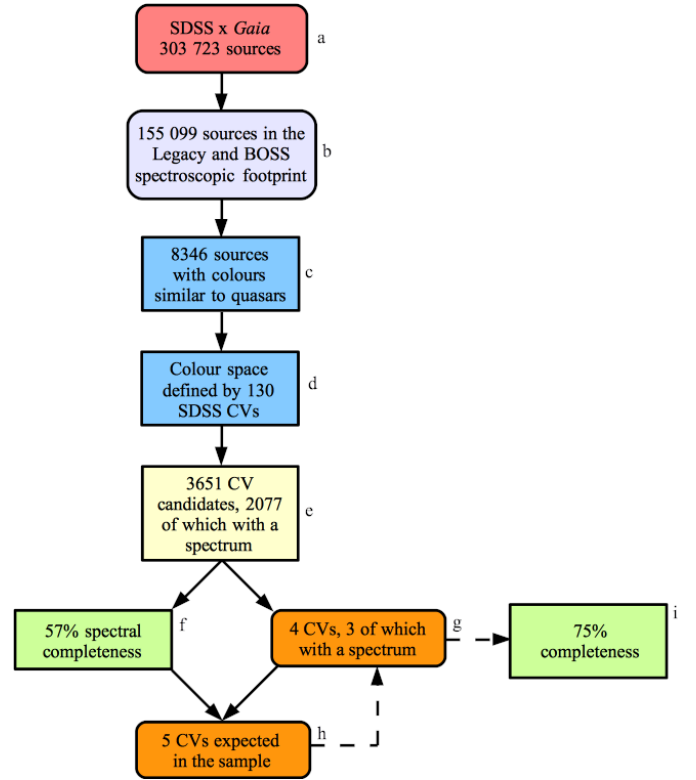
SDSS x *Gaia*
303 723 sources

a

155 099 sources in the Legacy and BOSS spectroscopic footprint

b

8346 sources with colours similar to quasars

c

Colour space defined by 130 SDSS CVs

d

3651 CV candidates, 2077 of which with a spectrum

e

57% spectral completeness

f

4 CVs, 3 of which with a spectrum

g

75% completeness

i

5 CVs expected in the sample

h